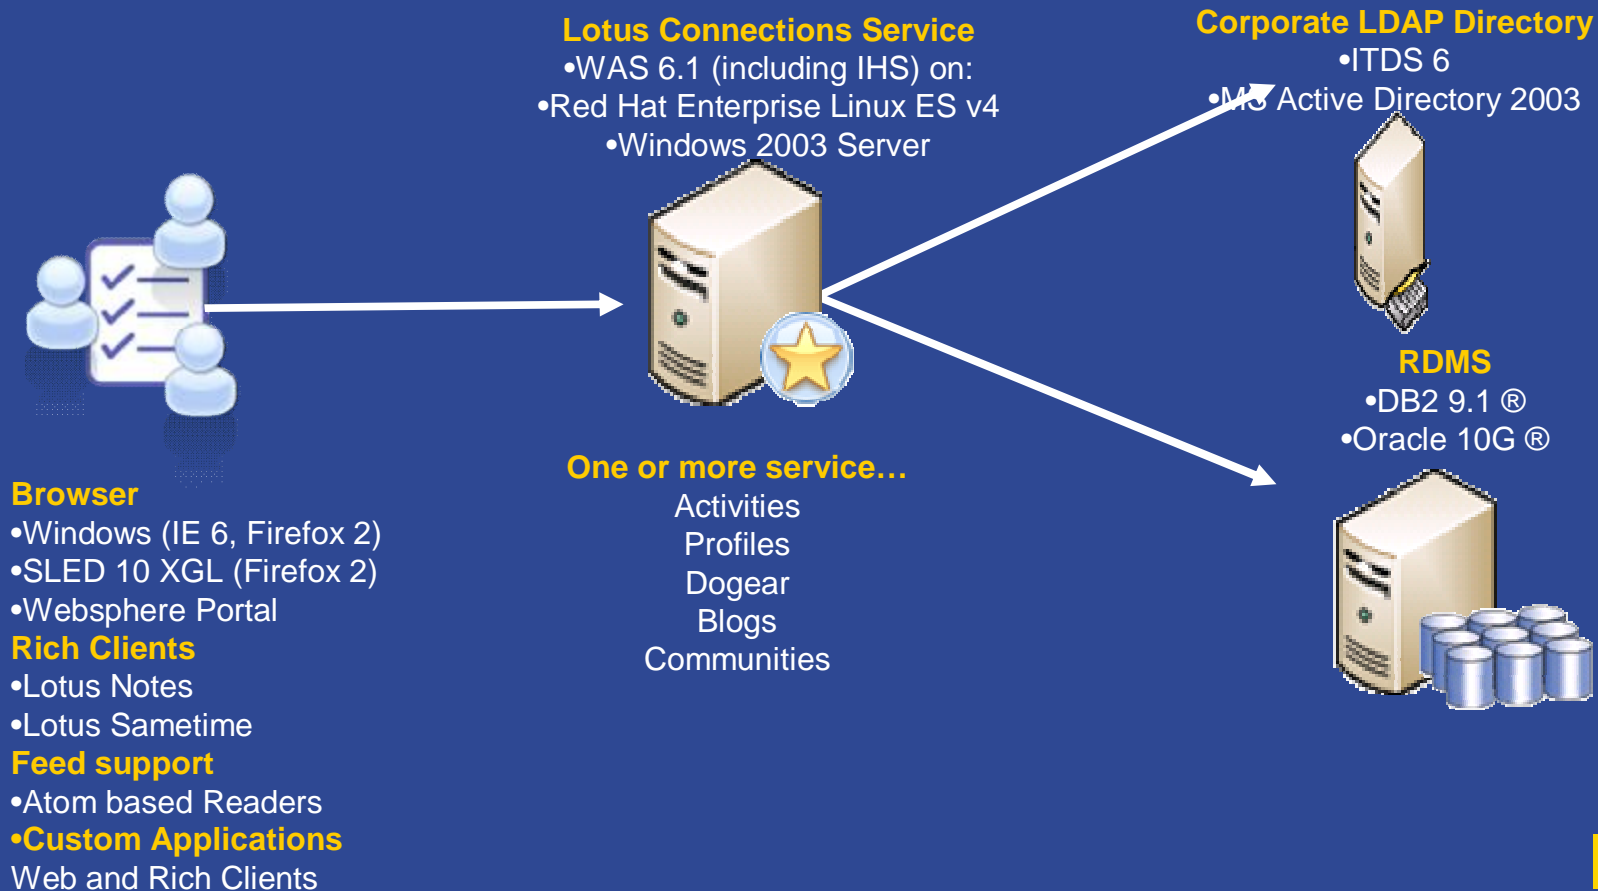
Lotus Connections Service
•WAS 6.1 (including IHS) on:
•Red Hat Enterprise Linux ES v4
•Windows 2003 Server

Corporate LDAP Directory
•ITDS 6
•MS Active Directory 2003

RDMS
•DB2 9.1 ®
•Oracle 10G ®

One or more service…
Activities
Profiles
Dogear
Blogs
Communities

Browser
•Windows (IE 6, Firefox 2)
•SLED 10 XGL (Firefox 2)
•Websphere Portal
Rich Clients
•Lotus Notes
•Lotus Sametime
Feed support
•Atom based Readers
•Custom Applications
Web and Rich Clients